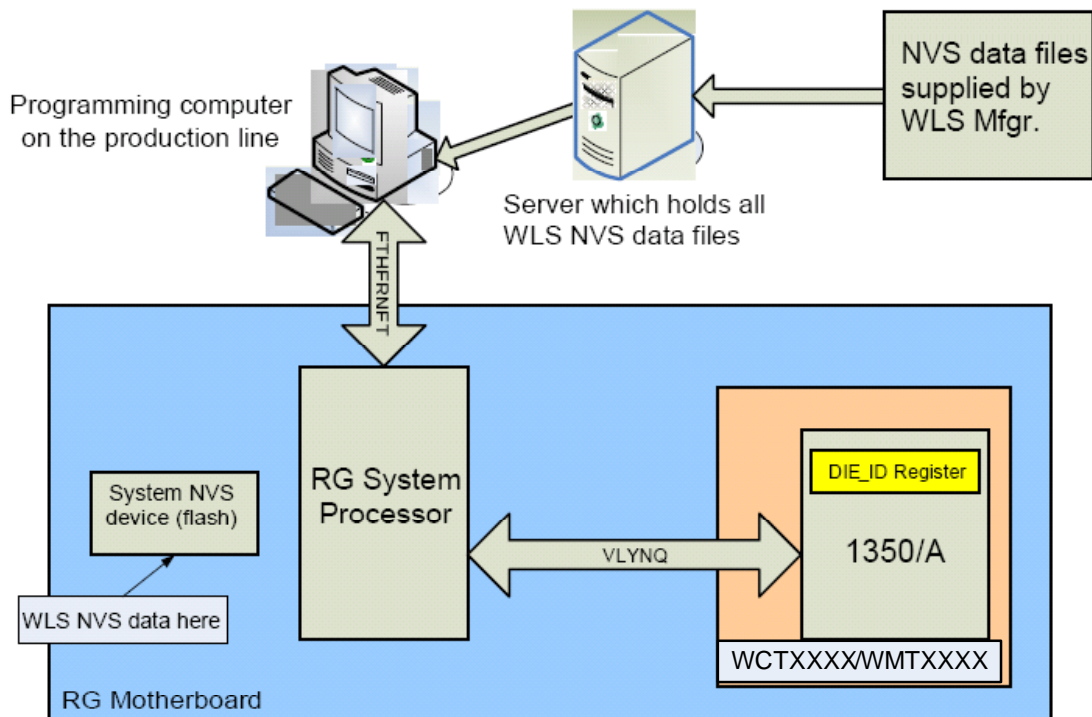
NVS data files supplied by WLS Mfgr.

Programming computer on the production line

Server which holds all WLS NVS data files

FTHERNFT

RG System Processor

DIE_ID Register

1350/A

VLYNQ

System NVS device (flash)

WLS NVS data here

WCTXXXX/WMTXXXX

RG Motherboard